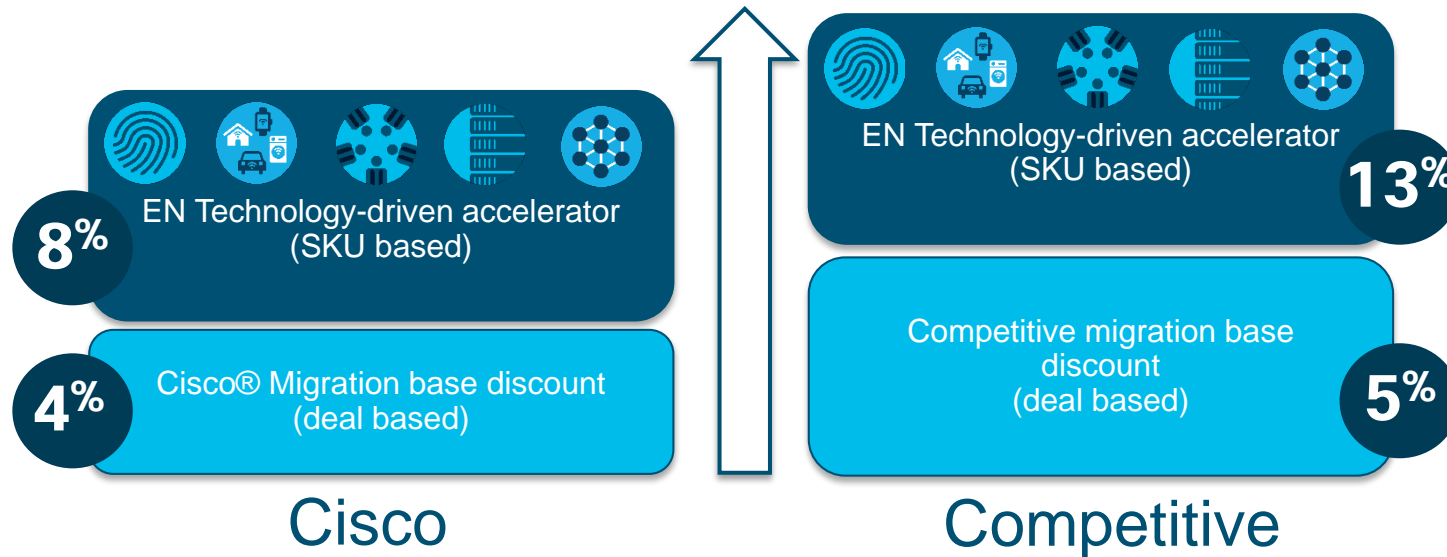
EN Technology-driven accelerator (SKU based)

8%

Cisco® Migration base discount (deal based)

4%

Cisco

EN Technology-driven accelerator (SKU based)

13%

Competitive migration base discount (deal based)

5%

Competitive